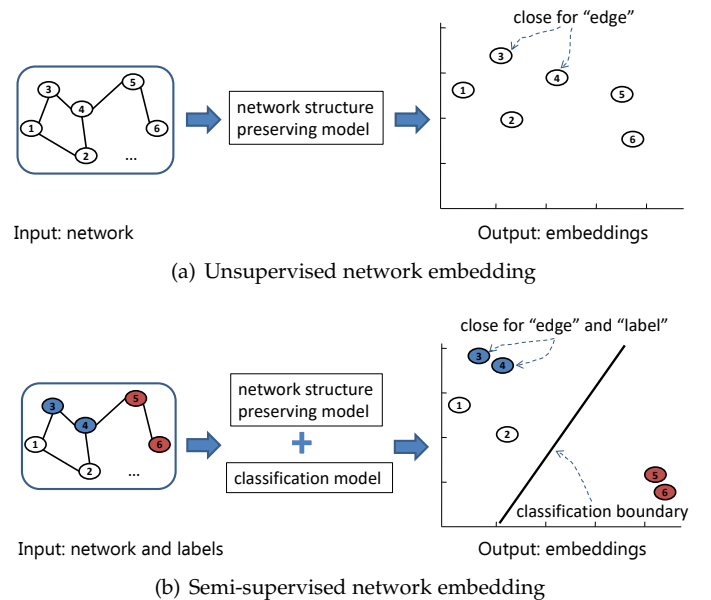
3
5
4
1
6
2
...

network structure preserving model

close for "edge"

3
4
1
5
2
6

Input: network

Output: embeddings

(a) Unsupervised network embedding

3
5
4
1
6
2
...

network structure preserving model

+

classification model

close for "edge" and "label"

3
4
1
2
5
6

classification boundary

Input: network and labels

Output: embeddings

(b) Semi-supervised network embedding